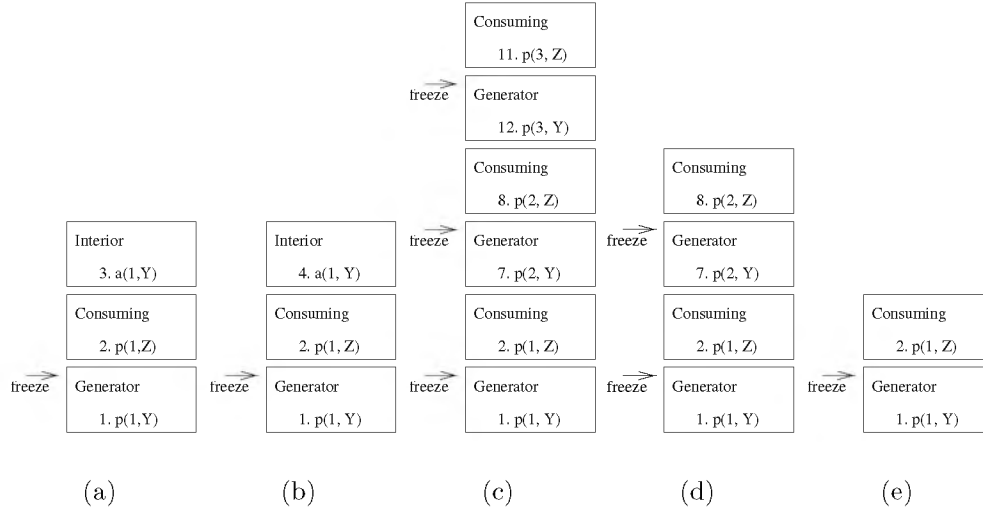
Interior
3. a(1,Y)

Consuming
2. p(1,Z)

freeze
Generator
1. p(1,Y)

(a)

Interior
4. a(1, Y)

Consuming
2. p(1, Z)

freeze
Generator
1. p(1, Y)

(b)

Consuming
11. p(3, Z)

freeze
Generator
12. p(3, Y)

Consuming
8. p(2, Z)

freeze
Generator
7. p(2, Y)

Consuming
2. p(1, Z)

freeze
Generator
1. p(1, Y)

(c)

Consuming
8. p(2, Z)

freeze
Generator
7. p(2, Y)

Consuming
2. p(1, Z)

freeze
Generator
1. p(1, Y)

(d)

Consuming
2. p(1, Z)

freeze
Generator
1. p(1, Y)

(e)